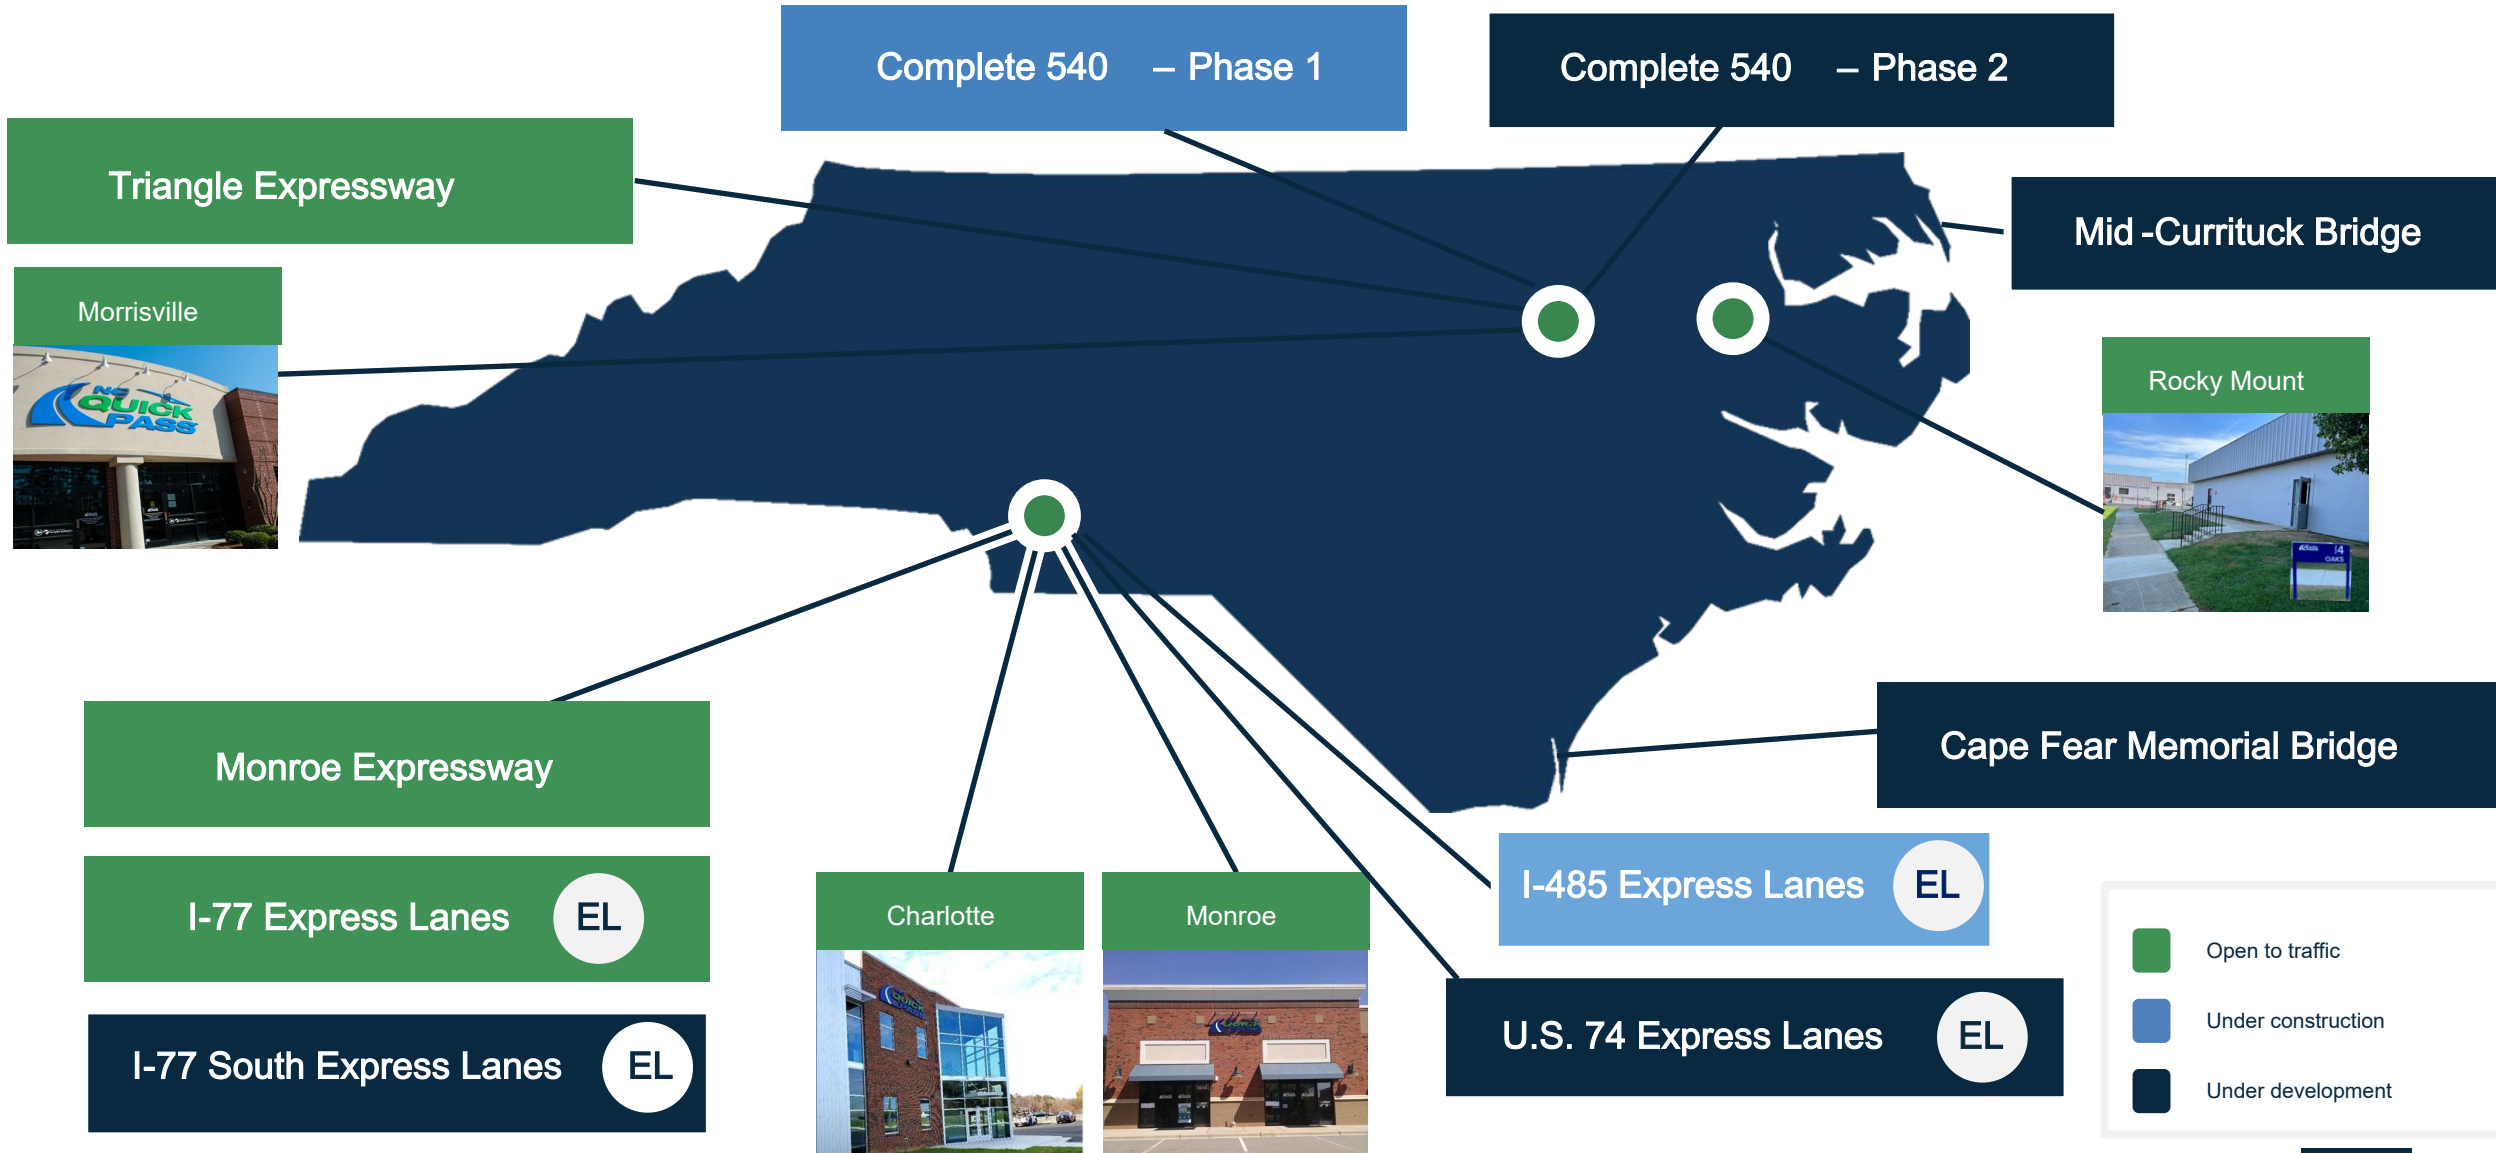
Complete 540 – Phase 1

Complete 540 – Phase 2

Triangle Expressway

Mid -Currituck Bridge

Morrisville

NC QUICK PASS

Rocky Mount

Cape Fear Memorial Bridge

Monroe Expressway

I-77 Express Lanes EL

I-77 South Express Lanes EL

Charlotte

Monroe

I-485 Express Lanes EL

U.S. 74 Express Lanes EL

Open to traffic

Under construction

Under development